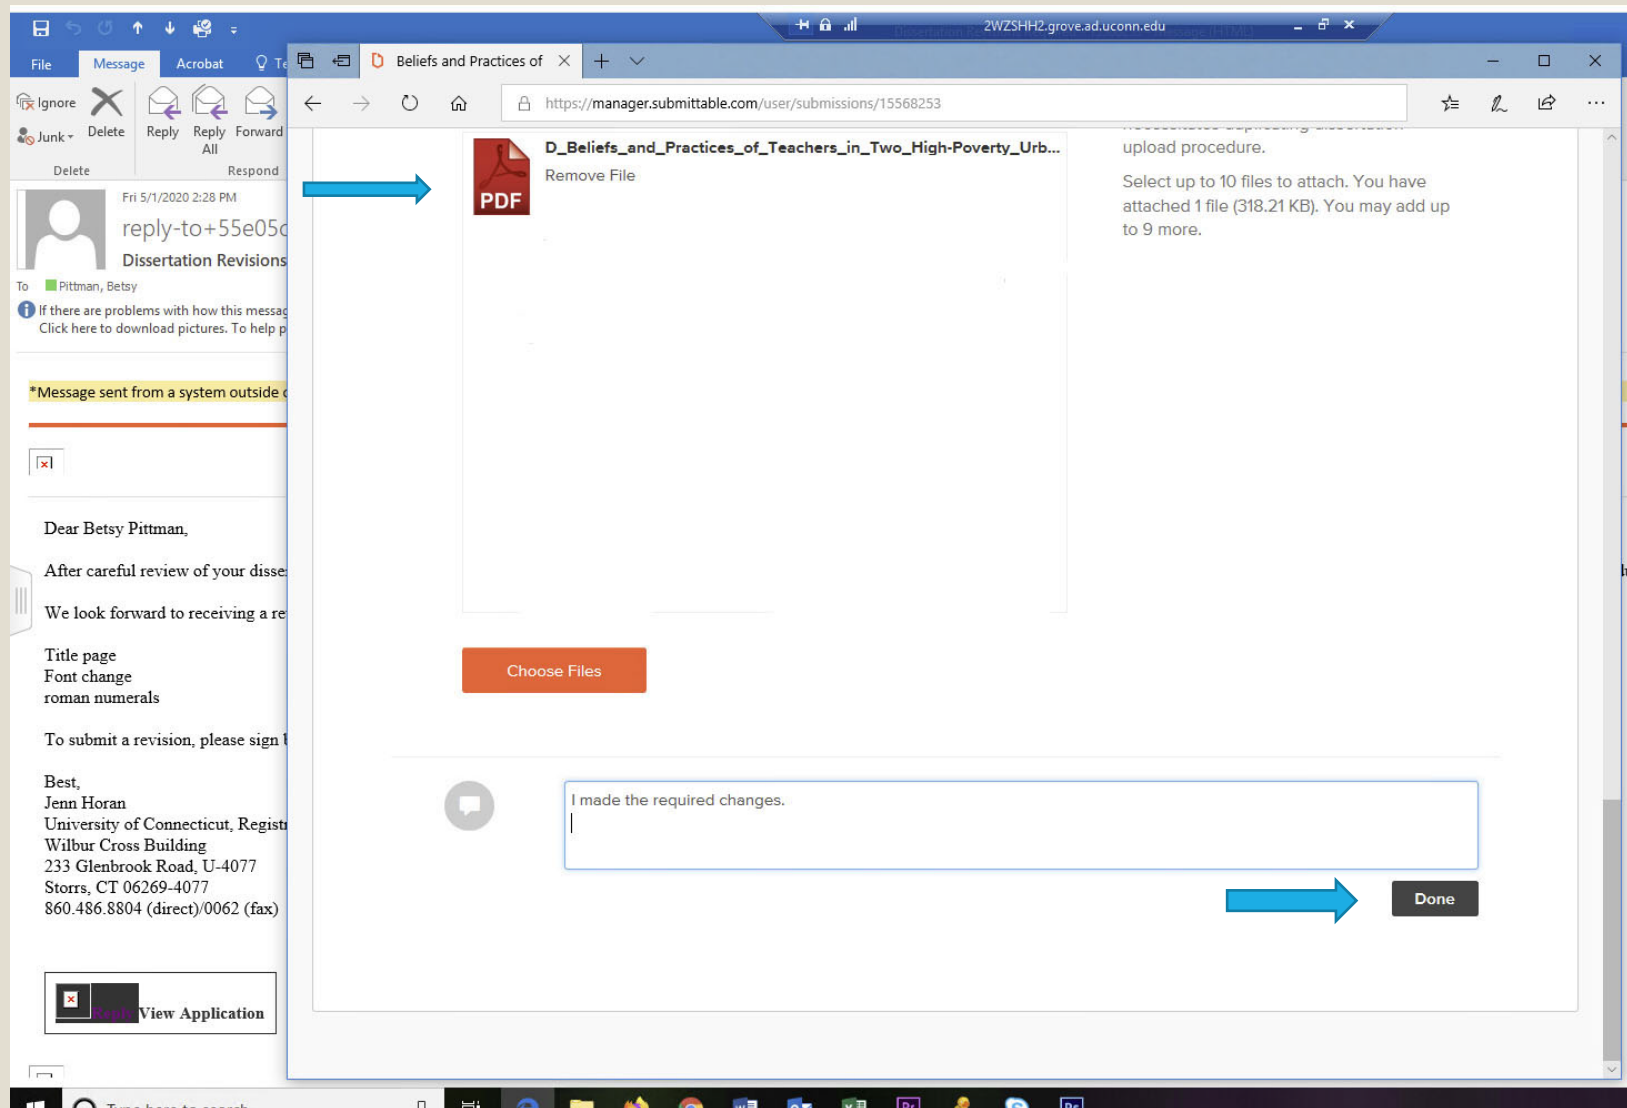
2WZSHH2.grove.ad.uconn.edu

File Message Acrobat

Ignore
Junk
Delete
Delete
Reply
Reply All
Forward
Respond

Fri 5/1/2020 2:28 PM
reply-to+55e05c
Dissertation Revisions
To Pittman, Betsy
If there are problems with how this messag
Click here to download pictures. To help p

*Message sent from a system outside

Dear Betsy Pittman,

After careful review of your disse

We look forward to receiving a re

Title page
Font change
roman numerals

To submit a revision, please sign

Best,
Jenn Horan
University of Connecticut, Regist
Wilbur Cross Building
233 Glenbrook Road, U-4077
Storrs, CT 06269-4077
860.486.8804 (direct)/0062 (fax)

View Application

Beliefs and Practices of

https://manager.submittable.com/user/submissions/15568253

D_Beliefs_and_Practices_of_Teachers_in_Two_High-Poverty_Urb...
Remove File

PDF

upload procedure.

Select up to 10 files to attach. You have attached 1 file (318.21 KB). You may add up to 9 more.

Choose Files

I made the required changes.

Done

Type here to search